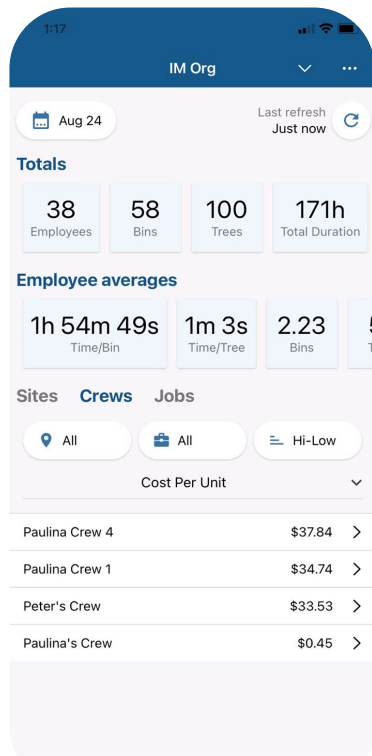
1:17

IM Org

Aug 24

Last refresh
Just now

Totals

38
Employees

58
Bins

100
Trees

171h
Total Duration

Employee averages

1h 54m 49s
Time/Bin

1m 3s
Time/Tree

2.23
Bins

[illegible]

Sites Crews Jobs

All

All

Hi-Low

Cost Per Unit

Paulina Crew 4 $37.84

Paulina Crew 1 $34.74

Peter's Crew $33.53

Paulina's Crew $0.45